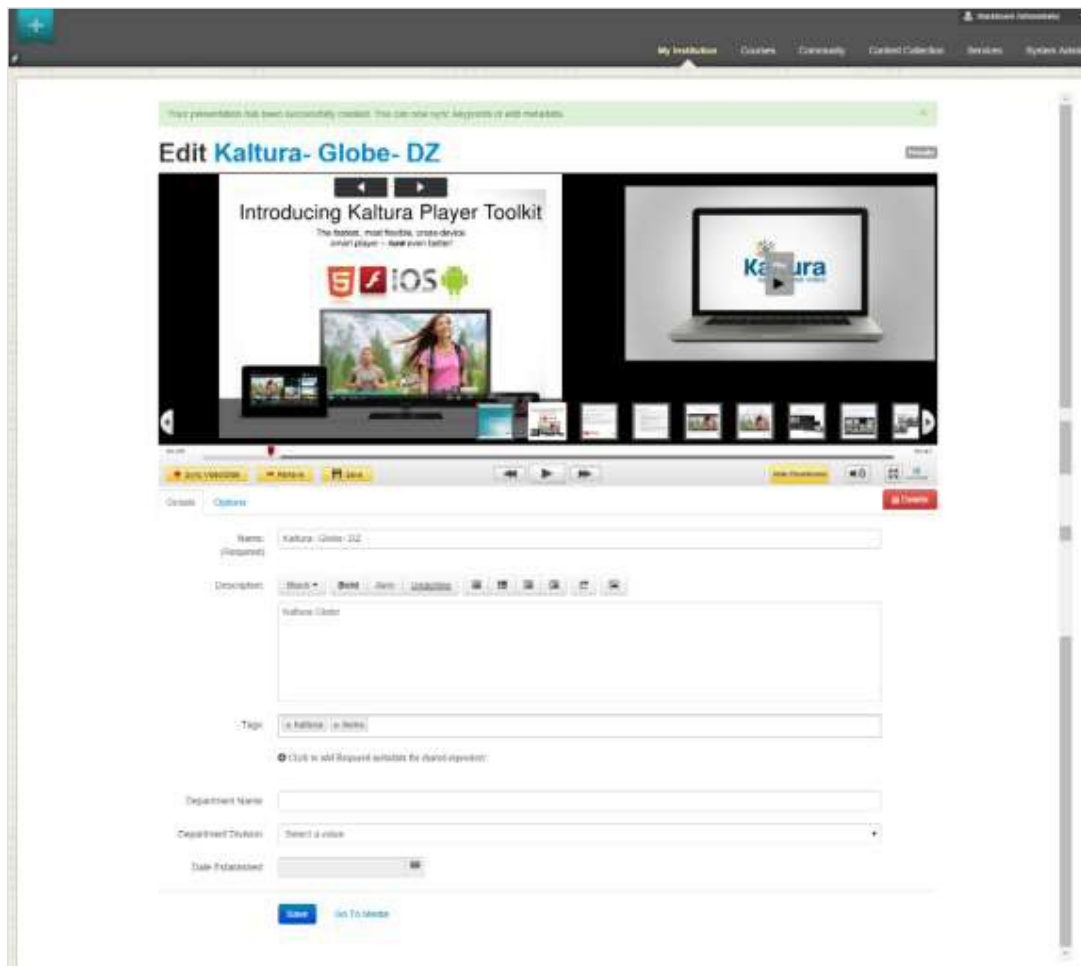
Blackboard Administrator

My Institution Courses Community Content Collection Services System Admin

Your presentation has been successfully created. You can now sync keypoints or add metadata. ×

Edit Kaltura- Globe- DZ

Results

Introducing Kaltura Player Toolkit

The fastest, most flexible, cross-device smart player – now even better!

iOS

Kaltura

Sync Video/Slide Remove Save

Hide Thumbnails

Details Options

Delete

Name: (Required) Kaltura- Globe- DZ

Description: Block Bold Italic Underline

Kaltura Globe

Tags: × Kaltura × Items

Click to add Required metadata for shared repository

Department Name

Department Division Select a value

Date Established

Save Go To Media